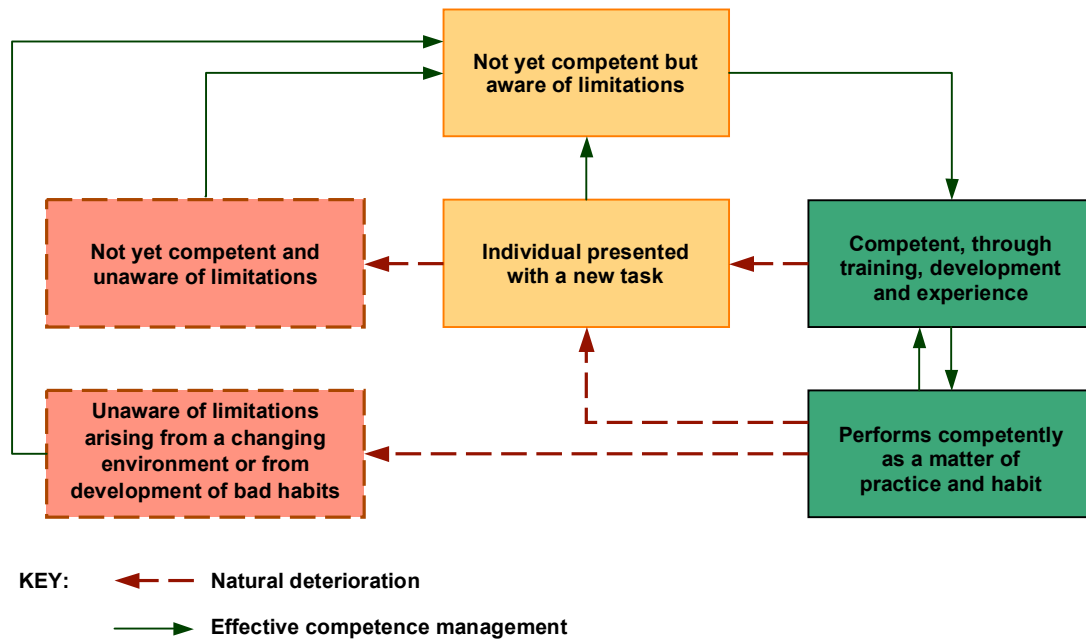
Not yet competent but aware of limitations

Not yet competent and unaware of limitations

Individual presented with a new task

Competent, through training, development and experience

Unaware of limitations arising from a changing environment or from development of bad habits

Performs competently as a matter of practice and habit

KEY: Natural deterioration

Effective competence management